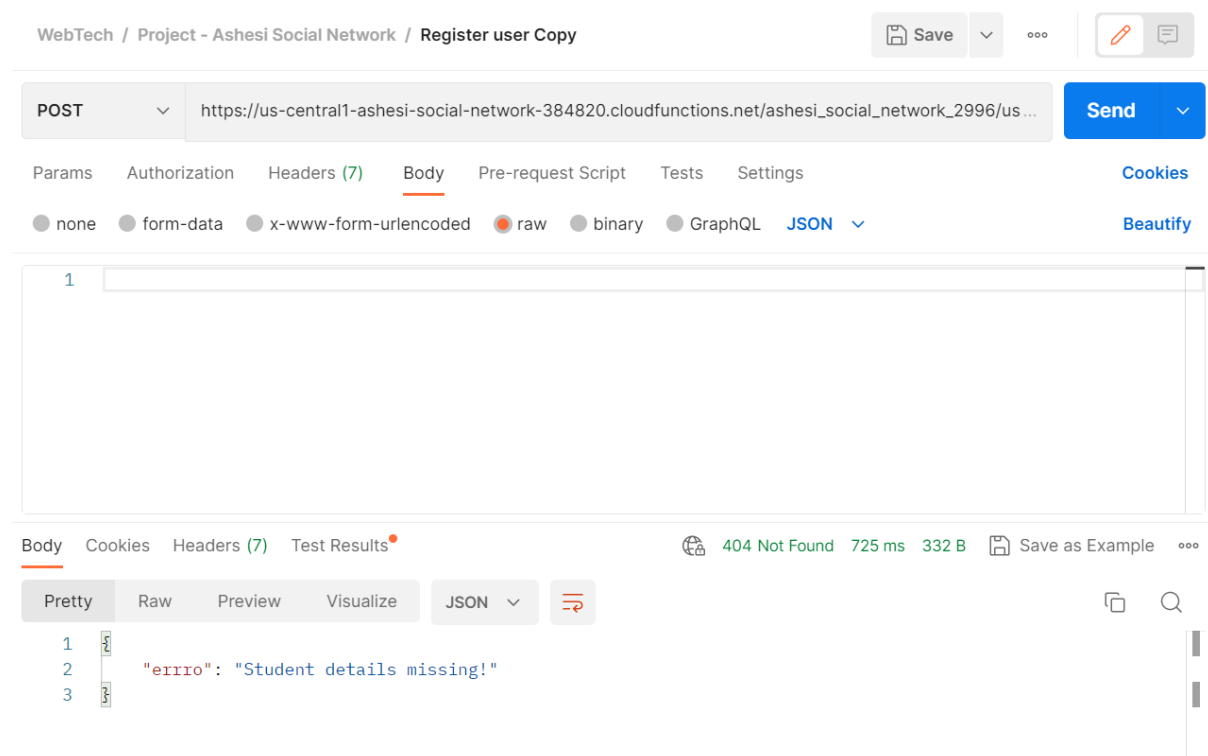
WebTech / Project - Ashesi Social Network / Register user Copy

Save

POST https://us-central1-ashesi-social-network-384820.cloudfunctions.net/ashesi_social_network_2996/us...

Send

Params Authorization Headers (7) Body Pre-request Script Tests Settings Cookies

none form-data x-www-form-urlencoded raw binary GraphQL JSON Beautify

1

Body Cookies Headers (7) Test Results 404 Not Found 725 ms 332 B Save as Example

Pretty Raw Preview Visualize JSON

1 {
2 "erro": "Student details missing!"
3 }